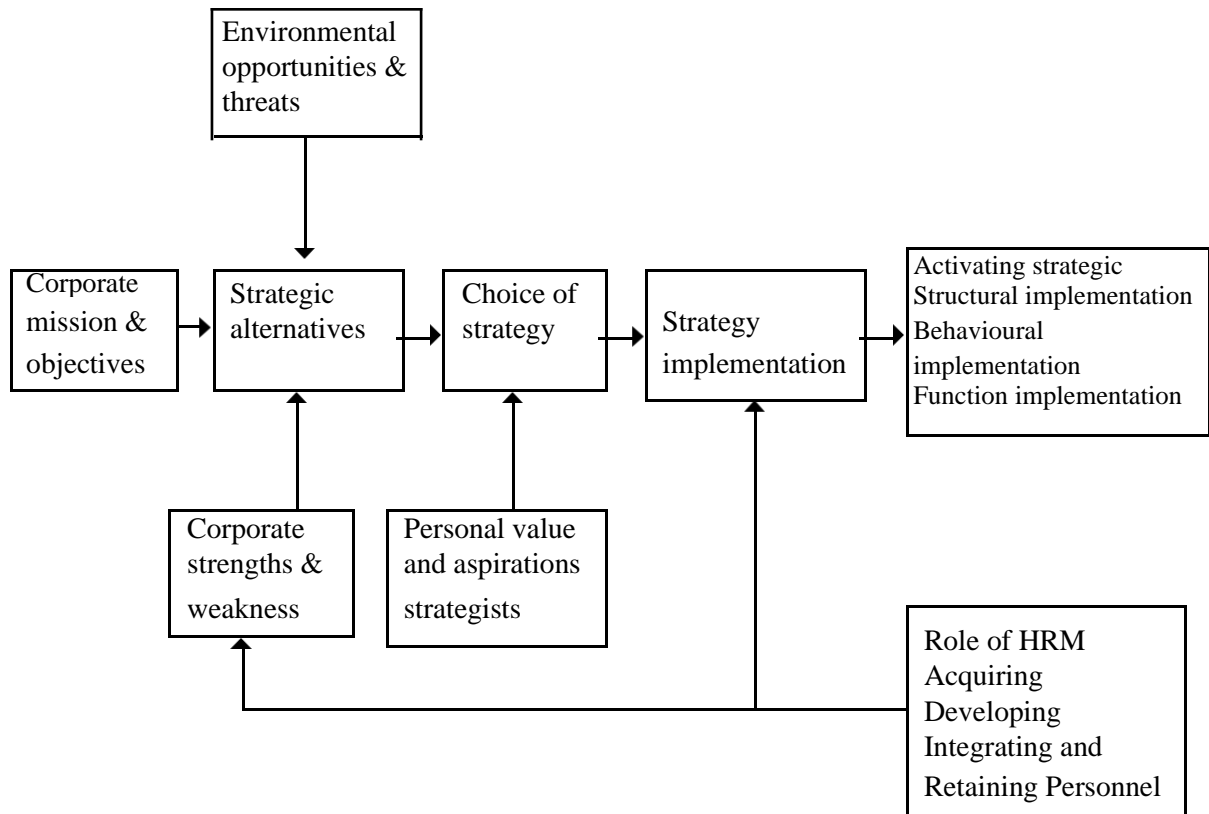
Environmental opportunities & threats

Corporate mission & objectives

Strategic alternatives

Choice of strategy

Strategy implementation

Activating strategic
Structural implementation
Behavioural implementation
Function implementation

Corporate strengths & weakness

Personal value and aspirations strategists

Role of HRM
Acquiring
Developing
Integrating and
Retaining Personnel